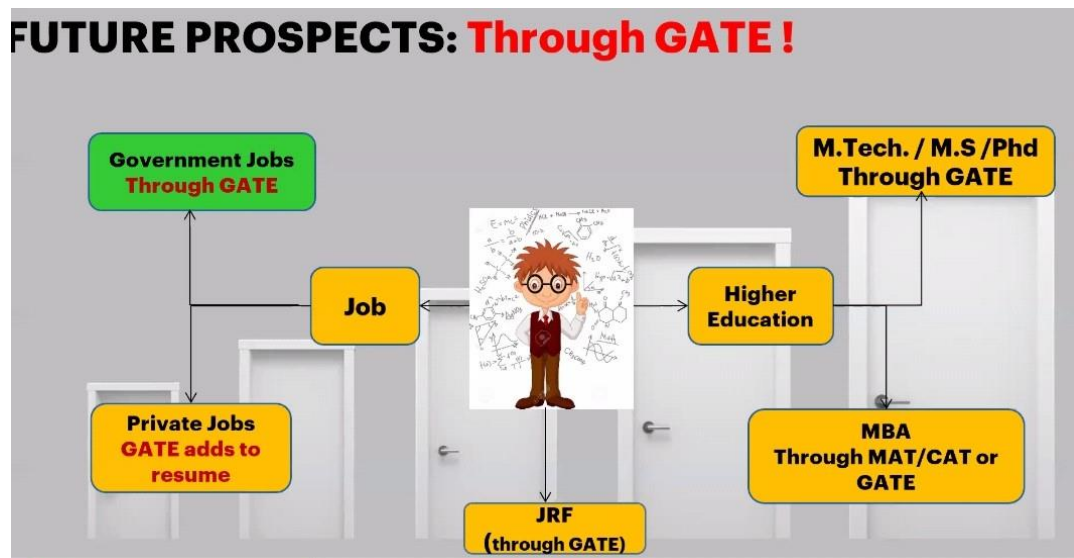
FUTURE PROSPECTS: Through GATE !

Government Jobs
Through GATE

M.Tech. / M.S /Phd
Through GATE

Job

Higher Education

Private Jobs
GATE adds to resume

MBA
Through MAT/CAT or GATE

JRF
(through GATE)